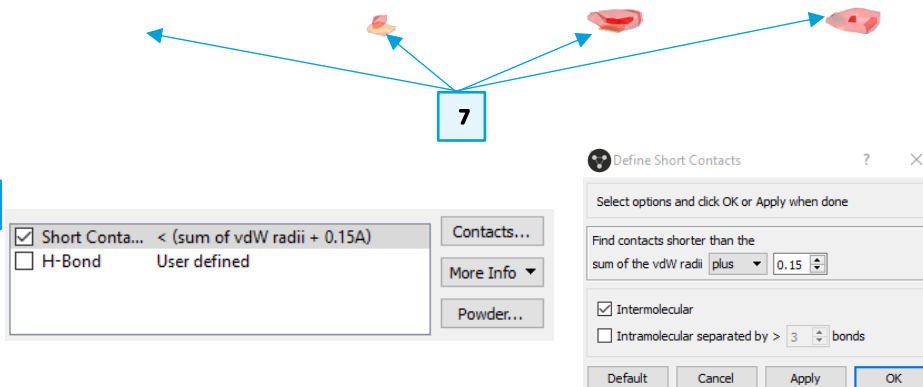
7

Short Conta... < (sum of vdW radii + 0.15A)
H-Bond User defined

Contacts...
More Info
Powder...

Define Short Contacts ?

Select options and click OK or Apply when done

Find contacts shorter than the
sum of the vdW radii plus 0.15

Intermolecular
Intramolecular separated by > 3 bonds

Default Cancel Apply OK